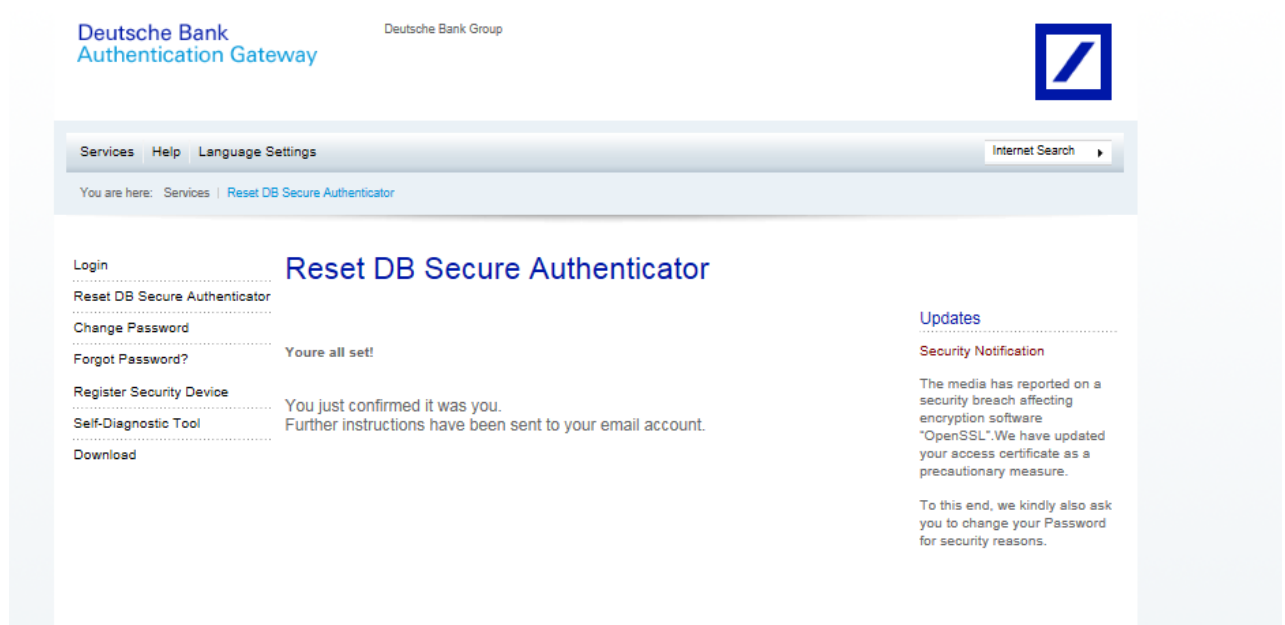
Deutsche Bank
Authentication Gateway

Deutsche Bank Group

Services | Help | Language Settings

Internet Search

You are here: Services | Reset DB Secure Authenticator

Login

Reset DB Secure Authenticator

Change Password

Forgot Password?

Register Security Device

Self-Diagnostic Tool

Download

Reset DB Secure Authenticator

Youre all set!

You just confirmed it was you.
Further instructions have been sent to your email account.

Updates

Security Notification

The media has reported on a security breach affecting encryption software "OpenSSL".We have updated your access certificate as a precautionary measure.

To this end, we kindly also ask you to change your Password for security reasons.